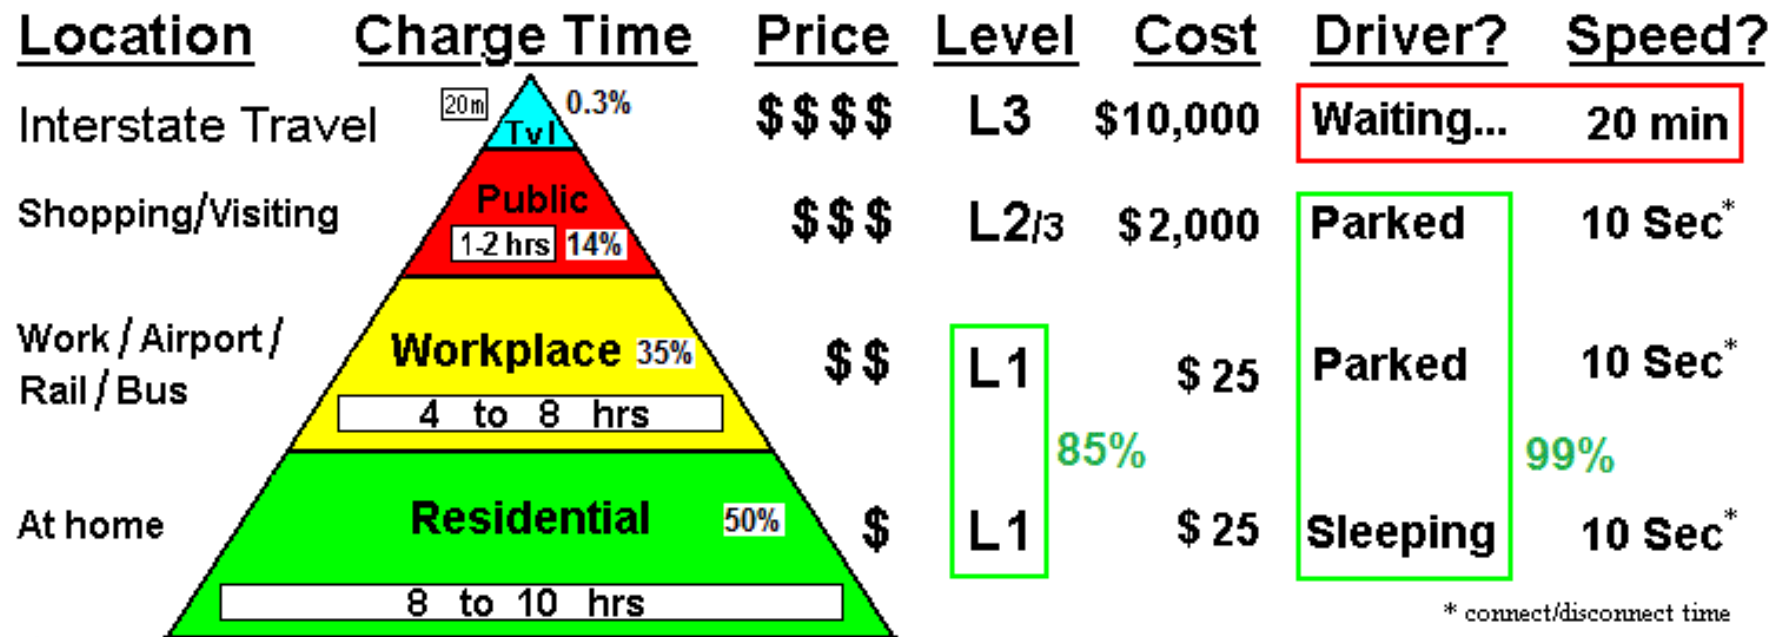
| Location | Charge Time | Price | Level | Cost | Driver? | Speed? |
|---|---|---|---|---|---|---|
| Interstate Travel | 20m Tvl 0.3% | $$$$ | L3 | $10,000 | Waiting... | 20 min |
| Shopping/Visiting | Public 1-2 hrs 14% | $$$ | L2/3 | $2,000 | Parked | 10 Sec* |
| Work / Airport / Rail / Bus | Workplace 35% 4 to 8 hrs | $$ | L1 | $ 25 | Parked | 10 Sec* |
| At home | Residential 50% 8 to 10 hrs | $ | L1 | $ 25 | Sleeping | 10 Sec* |

85%

99%

* connect/disconnect time